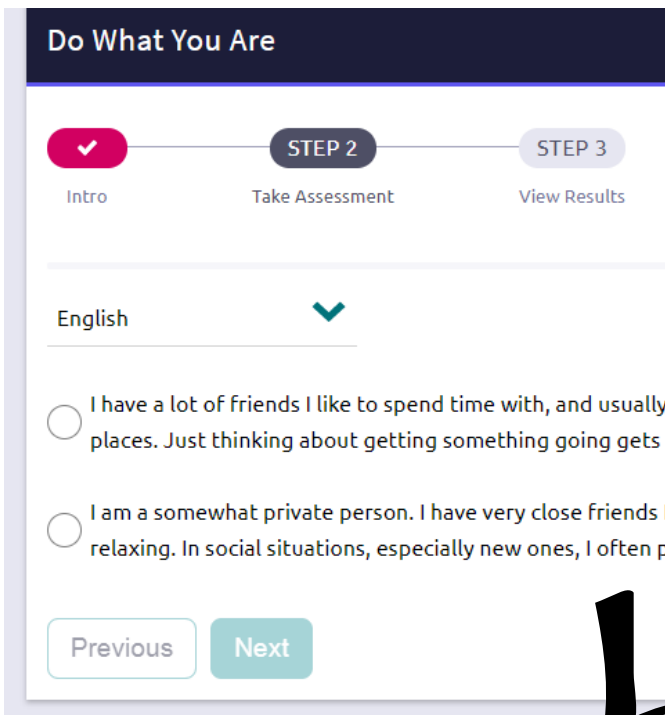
Do What You Are

Intro

STEP 2
Take Assessment

STEP 3
View Results

English

I have a lot of friends I like to spend time with, and usually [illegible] places. Just thinking about getting something going gets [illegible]

I am a somewhat private person. I have very close friends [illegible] relaxing. In social situations, especially new ones, I often p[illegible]

Previous

Next